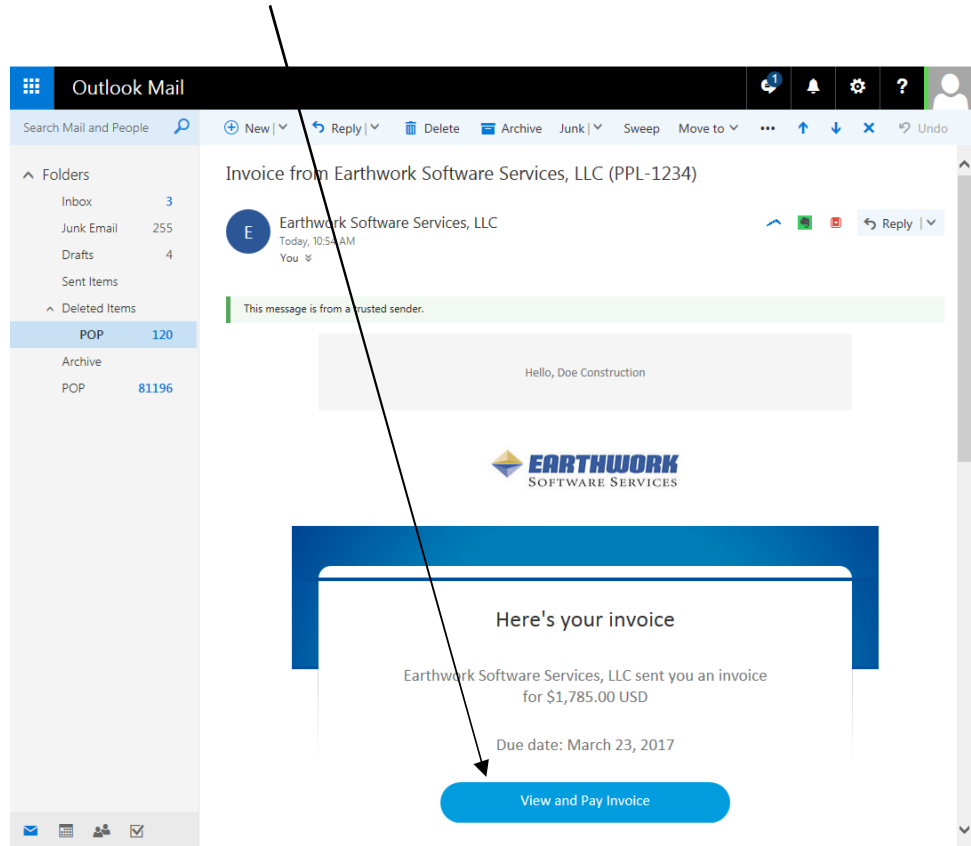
Outlook Mail

1

?

Search Mail and People

New | Reply | Delete Archive Junk | Sweep Move to ••• Undo

Folders
Inbox 3
Junk Email 255
Drafts 4
Sent Items
Deleted Items
POP 120
Archive
POP 81196

Invoice from Earthwork Software Services, LLC (PPL-1234)

E

Earthwork Software Services, LLC
Today, 10:54 AM
You

Reply

This message is from a trusted sender.

Hello, Doe Construction

EARTHWORK
SOFTWARE SERVICES

Here's your invoice

Earthwork Software Services, LLC sent you an invoice for $1,785.00 USD

Due date: March 23, 2017

View and Pay Invoice